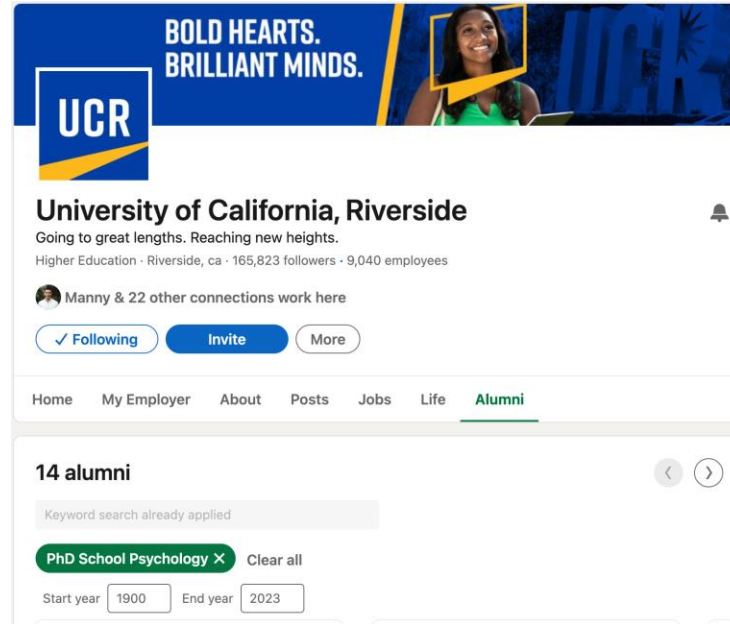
BOLD HEARTS.
BRILLIANT MINDS.

UCR

UCR

University of California, Riverside

Going to great lengths. Reaching new heights.

Higher Education · Riverside, ca · 165,823 followers · 9,040 employees

Manny & 22 other connections work here

✓ Following Invite More

Home My Employer About Posts Jobs Life Alumni

14 alumni

Keyword search already applied

PhD School Psychology ✕ Clear all

Start year 1900 End year 2023